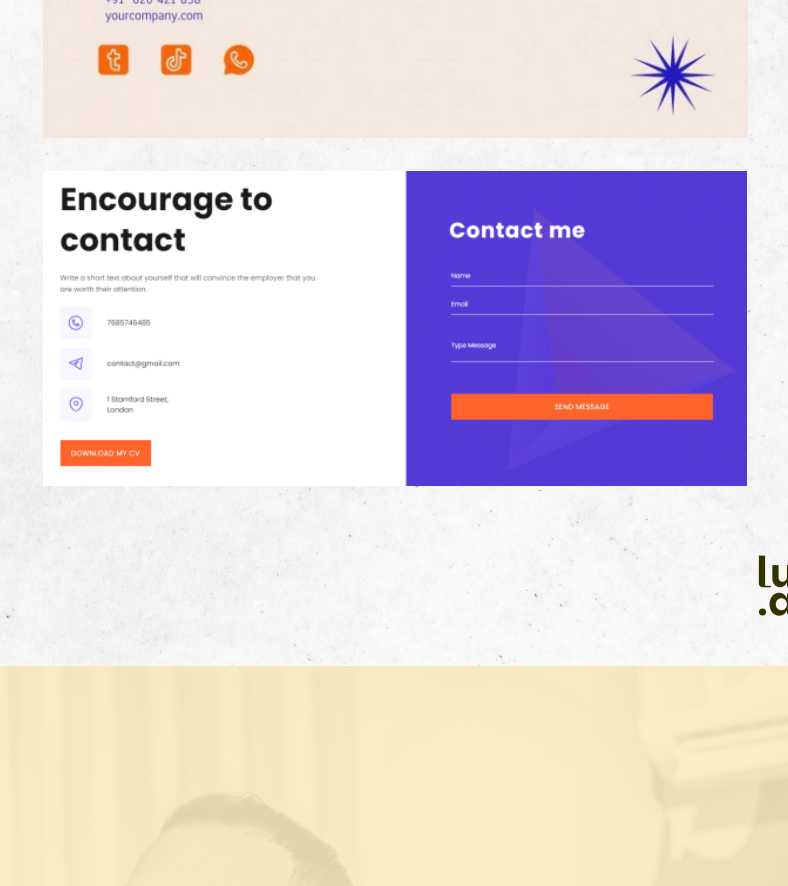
+91 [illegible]
yourcompany.com

Encourage to contact

Write a short text about yourself that will convince the employer that you are worth their attention.

7685746485

contact@gmail.com

1 Stamford Street, London

DOWNLOAD MY CV

Contact me

Name

Email

Type Message

SEND MESSAGE

lu
.a